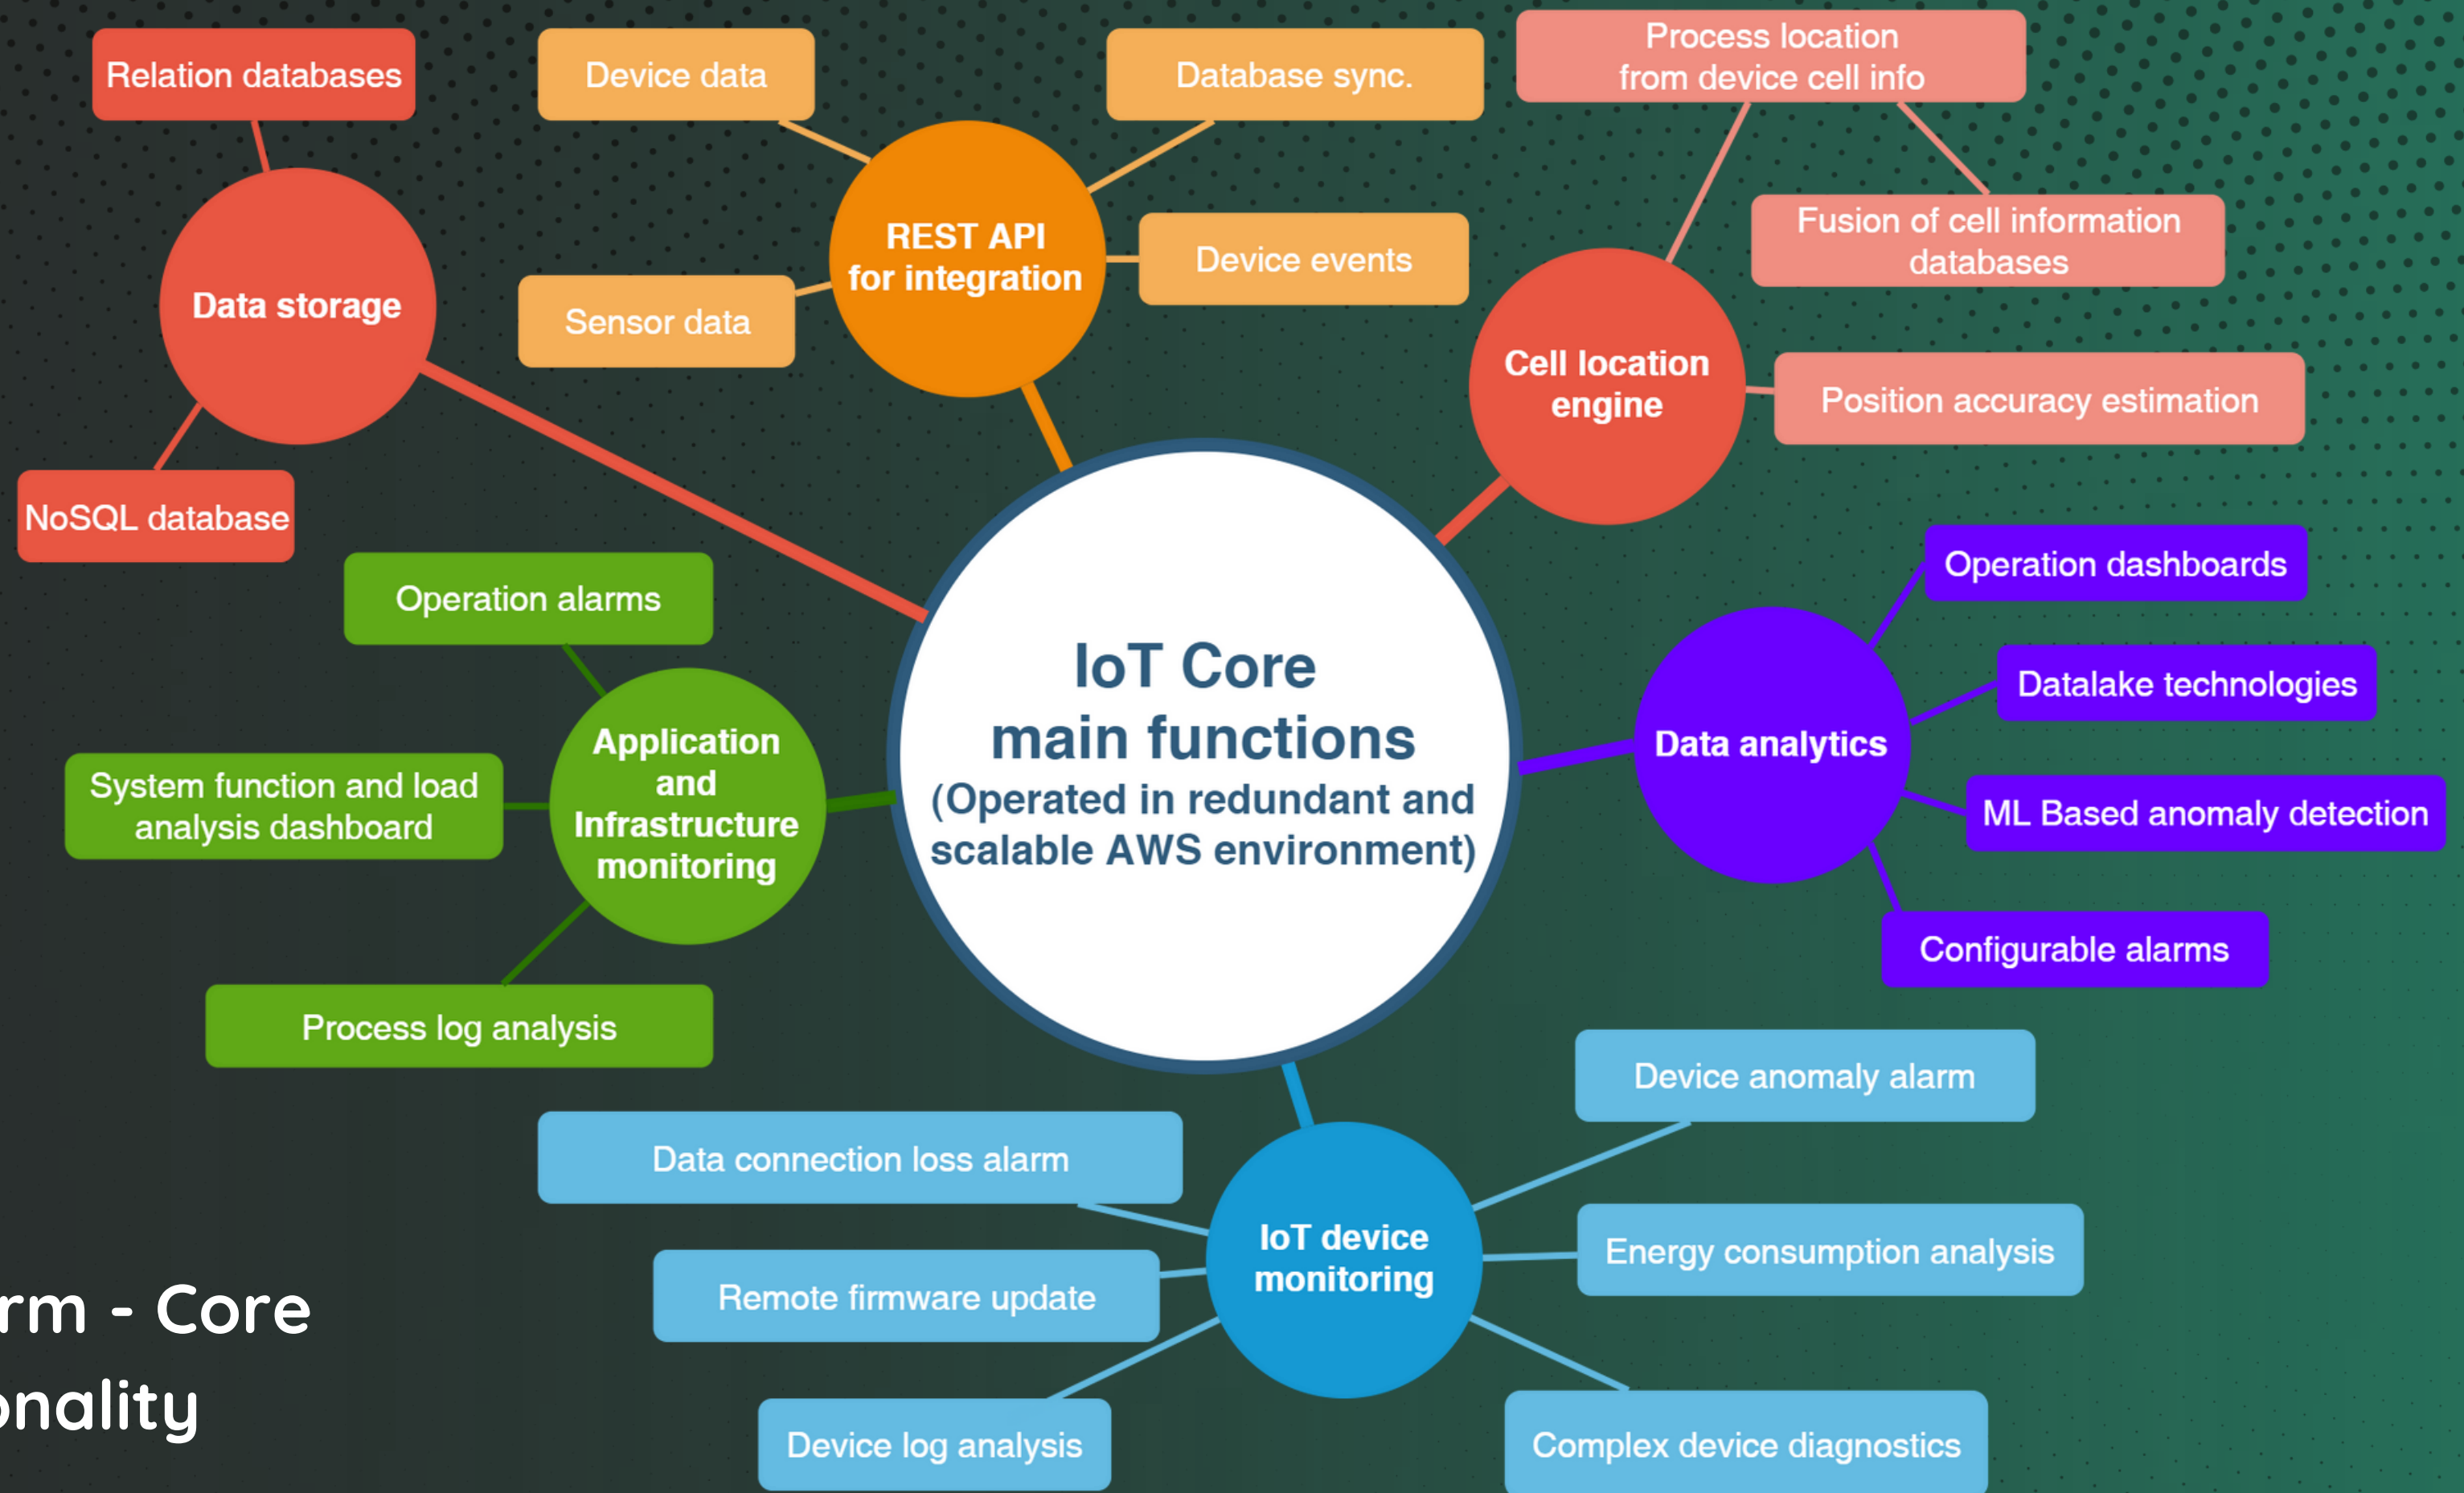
IoT Core
main functions
(Operated in redundant and scalable AWS environment)

Data storage

Relation databases

NoSQL database

REST API for integration

Device data

Database sync.

Device events

Sensor data

Cell location engine

Process location from device cell info

Fusion of cell information databases

Position accuracy estimation

Data analytics

Operation dashboards

Datalake technologies

ML Based anomaly detection

Configurable alarms

IoT device monitoring

Device anomaly alarm

Energy consumption analysis

Complex device diagnostics

Data connection loss alarm

Remote firmware update

Device log analysis

Application and Infrastructure monitoring

Operation alarms

System function and load analysis dashboard

Process log analysis

rm - Core
onality